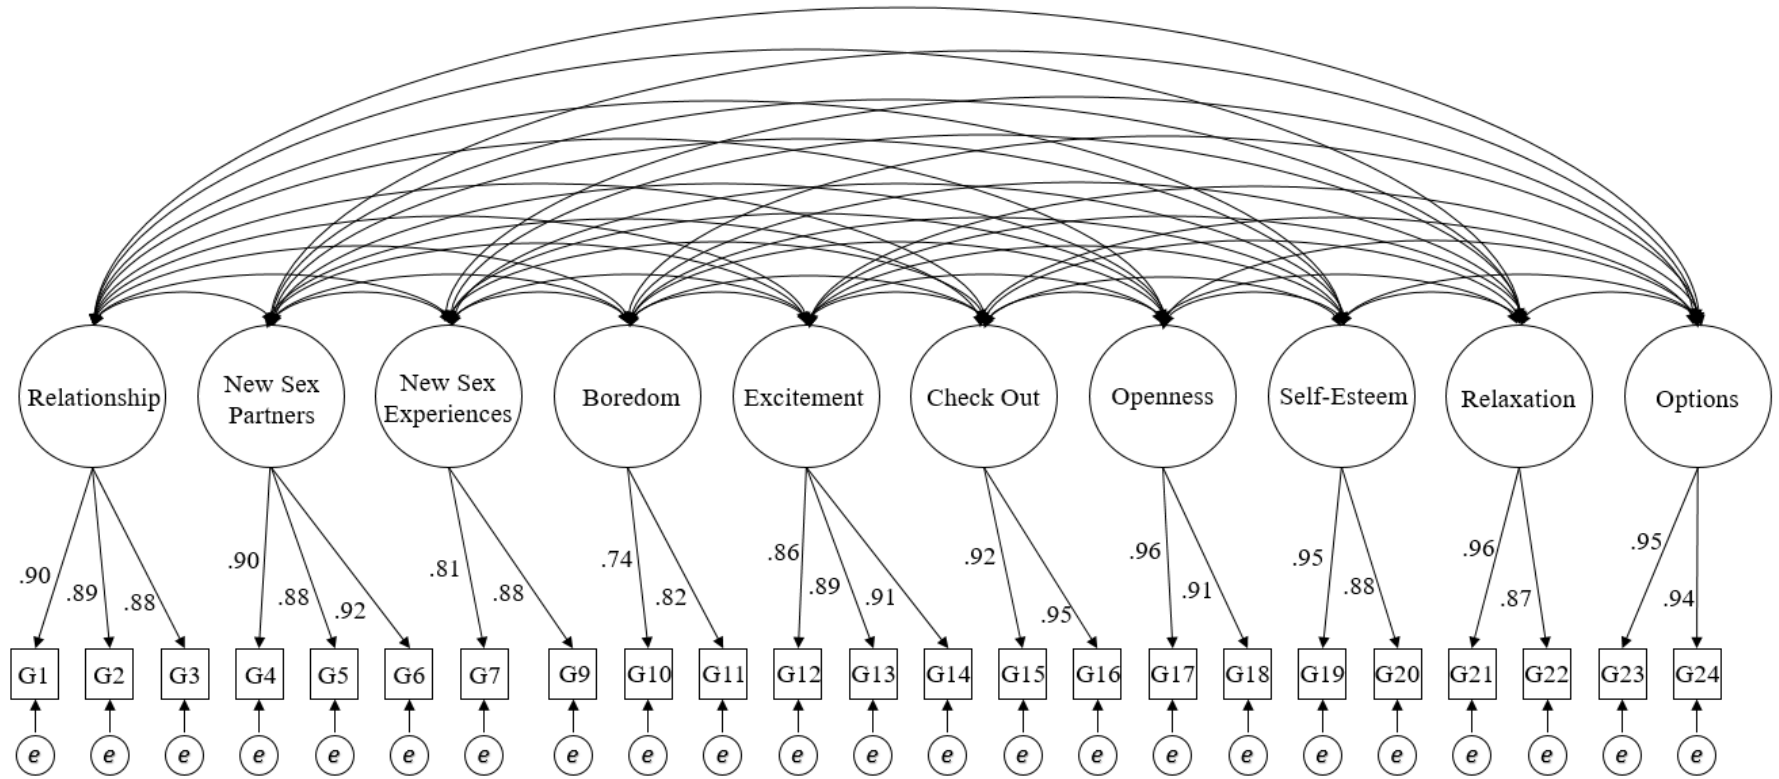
Relationship
New Sex Partners
New Sex Experiences
Boredom
Excitement
Check Out
Openness
Self-Esteem
Relaxation
Options

.90
.89
.88
.90
.88
.92
.81
.88
.74
.82
.86
.89
.91
.92
.95
.96
.91
.95
.88
.96
.87
.95
.94

G1
G2
G3
G4
G5
G6
G7
G9
G10
G11
G12
G13
G14
G15
G16
G17
G18
G19
G20
G21
G22
G23
G24

e
e
e
e
e
e
e
e
e
e
e
e
e
e
e
e
e
e
e
e
e
e
e